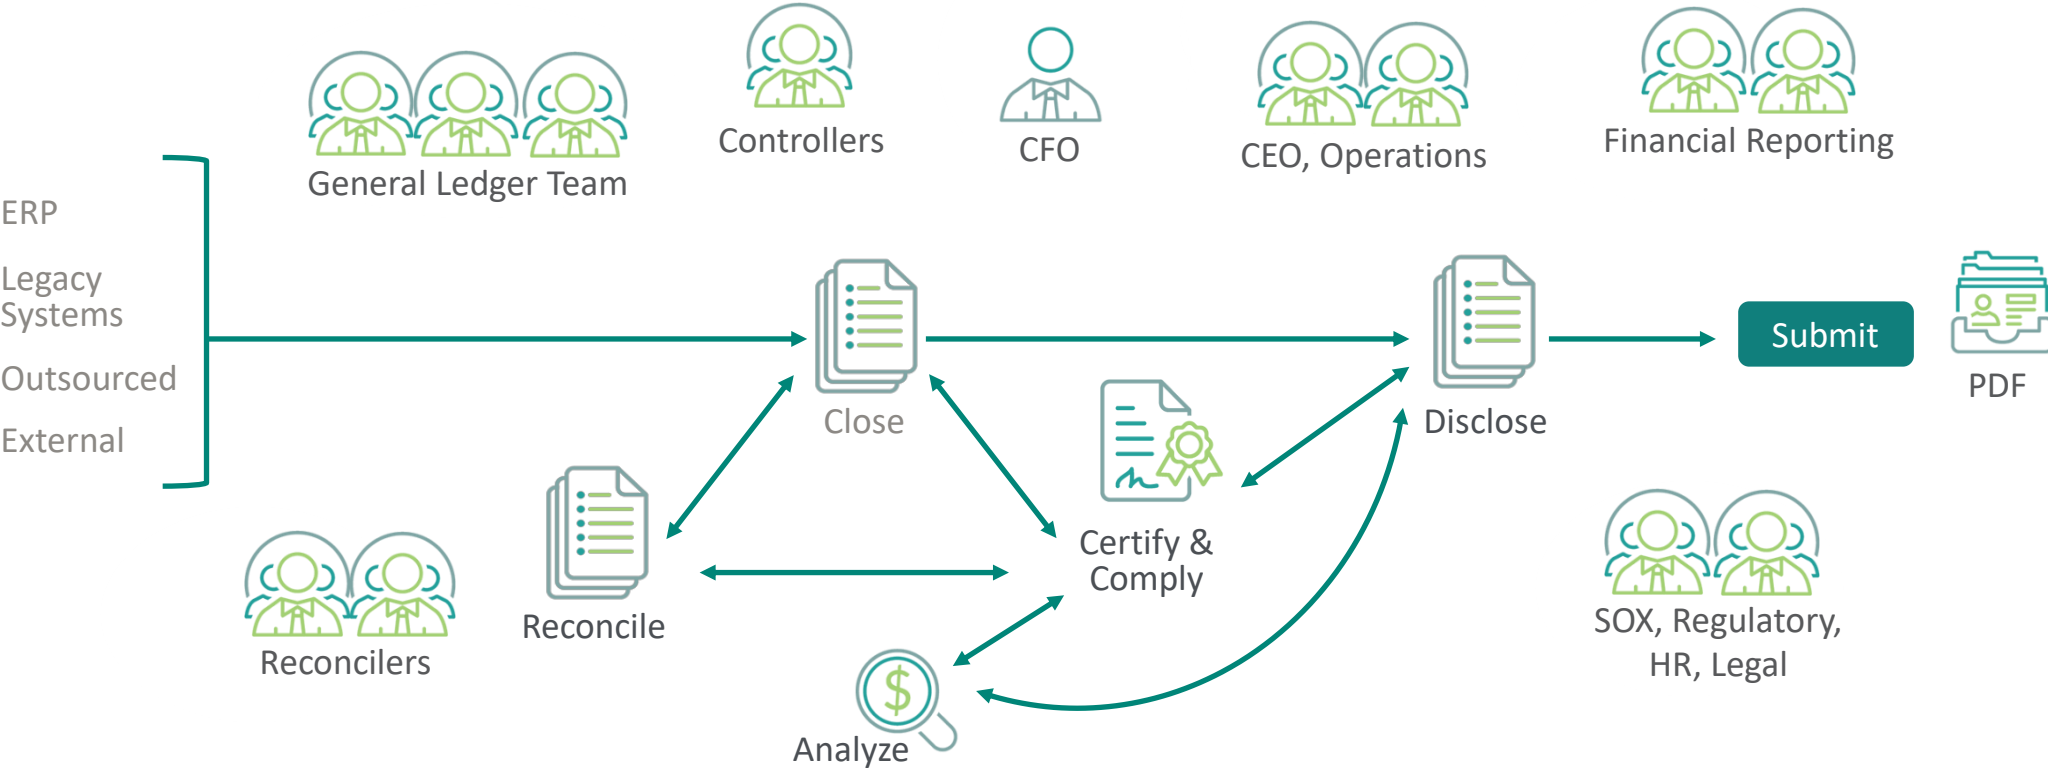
General Ledger Team

Controllers

CFO

CEO, Operations

Financial Reporting

ERP

Legacy Systems

Outsourced

External

Close

Disclose

Submit

PDF

Certify & Comply

Reconcile

Reconcilers

Analyze

SOX, Regulatory, HR, Legal